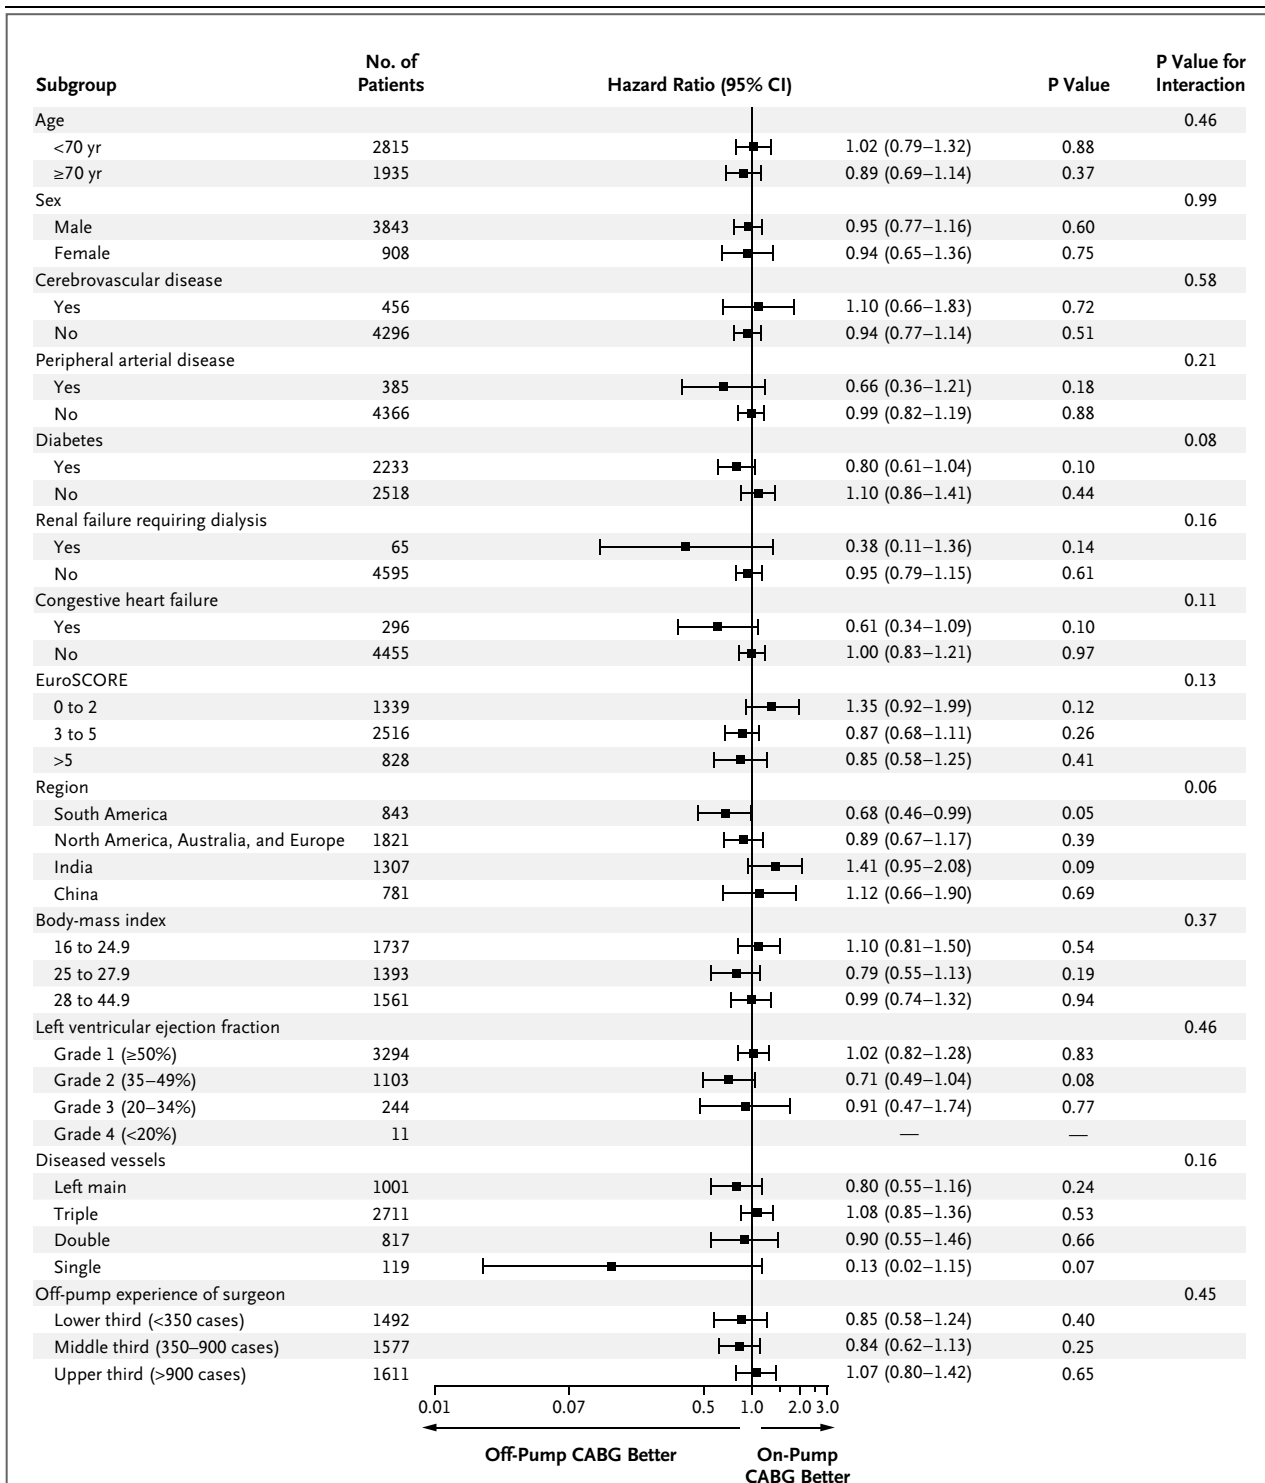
| Subgroup | No. of Patients | Hazard Ratio (95% CI) | | P Value | P Value for Interaction |
|---|---|---|---|---|---|
| Age | | | | | 0.46 |
| <70 yr | 2815 | | 1.02 (0.79–1.32) | 0.88 | |
| ≥70 yr | 1935 | | 0.89 (0.69–1.14) | 0.37 | |
| Sex | | | | | 0.99 |
| Male | 3843 | | 0.95 (0.77–1.16) | 0.60 | |
| Female | 908 | | 0.94 (0.65–1.36) | 0.75 | |
| Cerebrovascular disease | | | | | 0.58 |
| Yes | 456 | | 1.10 (0.66–1.83) | 0.72 | |
| No | 4296 | | 0.94 (0.77–1.14) | 0.51 | |
| Peripheral arterial disease | | | | | 0.21 |
| Yes | 385 | | 0.66 (0.36–1.21) | 0.18 | |
| No | 4366 | | 0.99 (0.82–1.19) | 0.88 | |
| Diabetes | | | | | 0.08 |
| Yes | 2233 | | 0.80 (0.61–1.04) | 0.10 | |
| No | 2518 | | 1.10 (0.86–1.41) | 0.44 | |
| Renal failure requiring dialysis | | | | | 0.16 |
| Yes | 65 | | 0.38 (0.11–1.36) | 0.14 | |
| No | 4595 | | 0.95 (0.79–1.15) | 0.61 | |
| Congestive heart failure | | | | | 0.11 |
| Yes | 296 | | 0.61 (0.34–1.09) | 0.10 | |
| No | 4455 | | 1.00 (0.83–1.21) | 0.97 | |
| EuroSCORE | | | | | 0.13 |
| 0 to 2 | 1339 | | 1.35 (0.92–1.99) | 0.12 | |
| 3 to 5 | 2516 | | 0.87 (0.68–1.11) | 0.26 | |
| >5 | 828 | | 0.85 (0.58–1.25) | 0.41 | |
| Region | | | | | 0.06 |
| South America | 843 | | 0.68 (0.46–0.99) | 0.05 | |
| North America, Australia, and Europe | 1821 | | 0.89 (0.67–1.17) | 0.39 | |
| India | 1307 | | 1.41 (0.95–2.08) | 0.09 | |
| China | 781 | | 1.12 (0.66–1.90) | 0.69 | |
| Body-mass index | | | | | 0.37 |
| 16 to 24.9 | 1737 | | 1.10 (0.81–1.50) | 0.54 | |
| 25 to 27.9 | 1393 | | 0.79 (0.55–1.13) | 0.19 | |
| 28 to 44.9 | 1561 | | 0.99 (0.74–1.32) | 0.94 | |
| Left ventricular ejection fraction | | | | | 0.46 |
| Grade 1 (≥50%) | 3294 | | 1.02 (0.82–1.28) | 0.83 | |
| Grade 2 (35–49%) | 1103 | | 0.71 (0.49–1.04) | 0.08 | |
| Grade 3 (20–34%) | 244 | | 0.91 (0.47–1.74) | 0.77 | |
| Grade 4 (<20%) | 11 | | — | — | |
| Diseased vessels | | | | | 0.16 |
| Left main | 1001 | | 0.80 (0.55–1.16) | 0.24 | |
| Triple | 2711 | | 1.08 (0.85–1.36) | 0.53 | |
| Double | 817 | | 0.90 (0.55–1.46) | 0.66 | |
| Single | 119 | | 0.13 (0.02–1.15) | 0.07 | |
| Off-pump experience of surgeon | | | | | 0.45 |
| Lower third (<350 cases) | 1492 | | 0.85 (0.58–1.24) | 0.40 | |
| Middle third (350–900 cases) | 1577 | | 0.84 (0.62–1.13) | 0.25 | |
| Upper third (>900 cases) | 1611 | | 1.07 (0.80–1.42) | 0.65 | |

0.01 0.07 0.5 1.0 2.0 3.0

Off-Pump CABG Better

On-Pump CABG Better